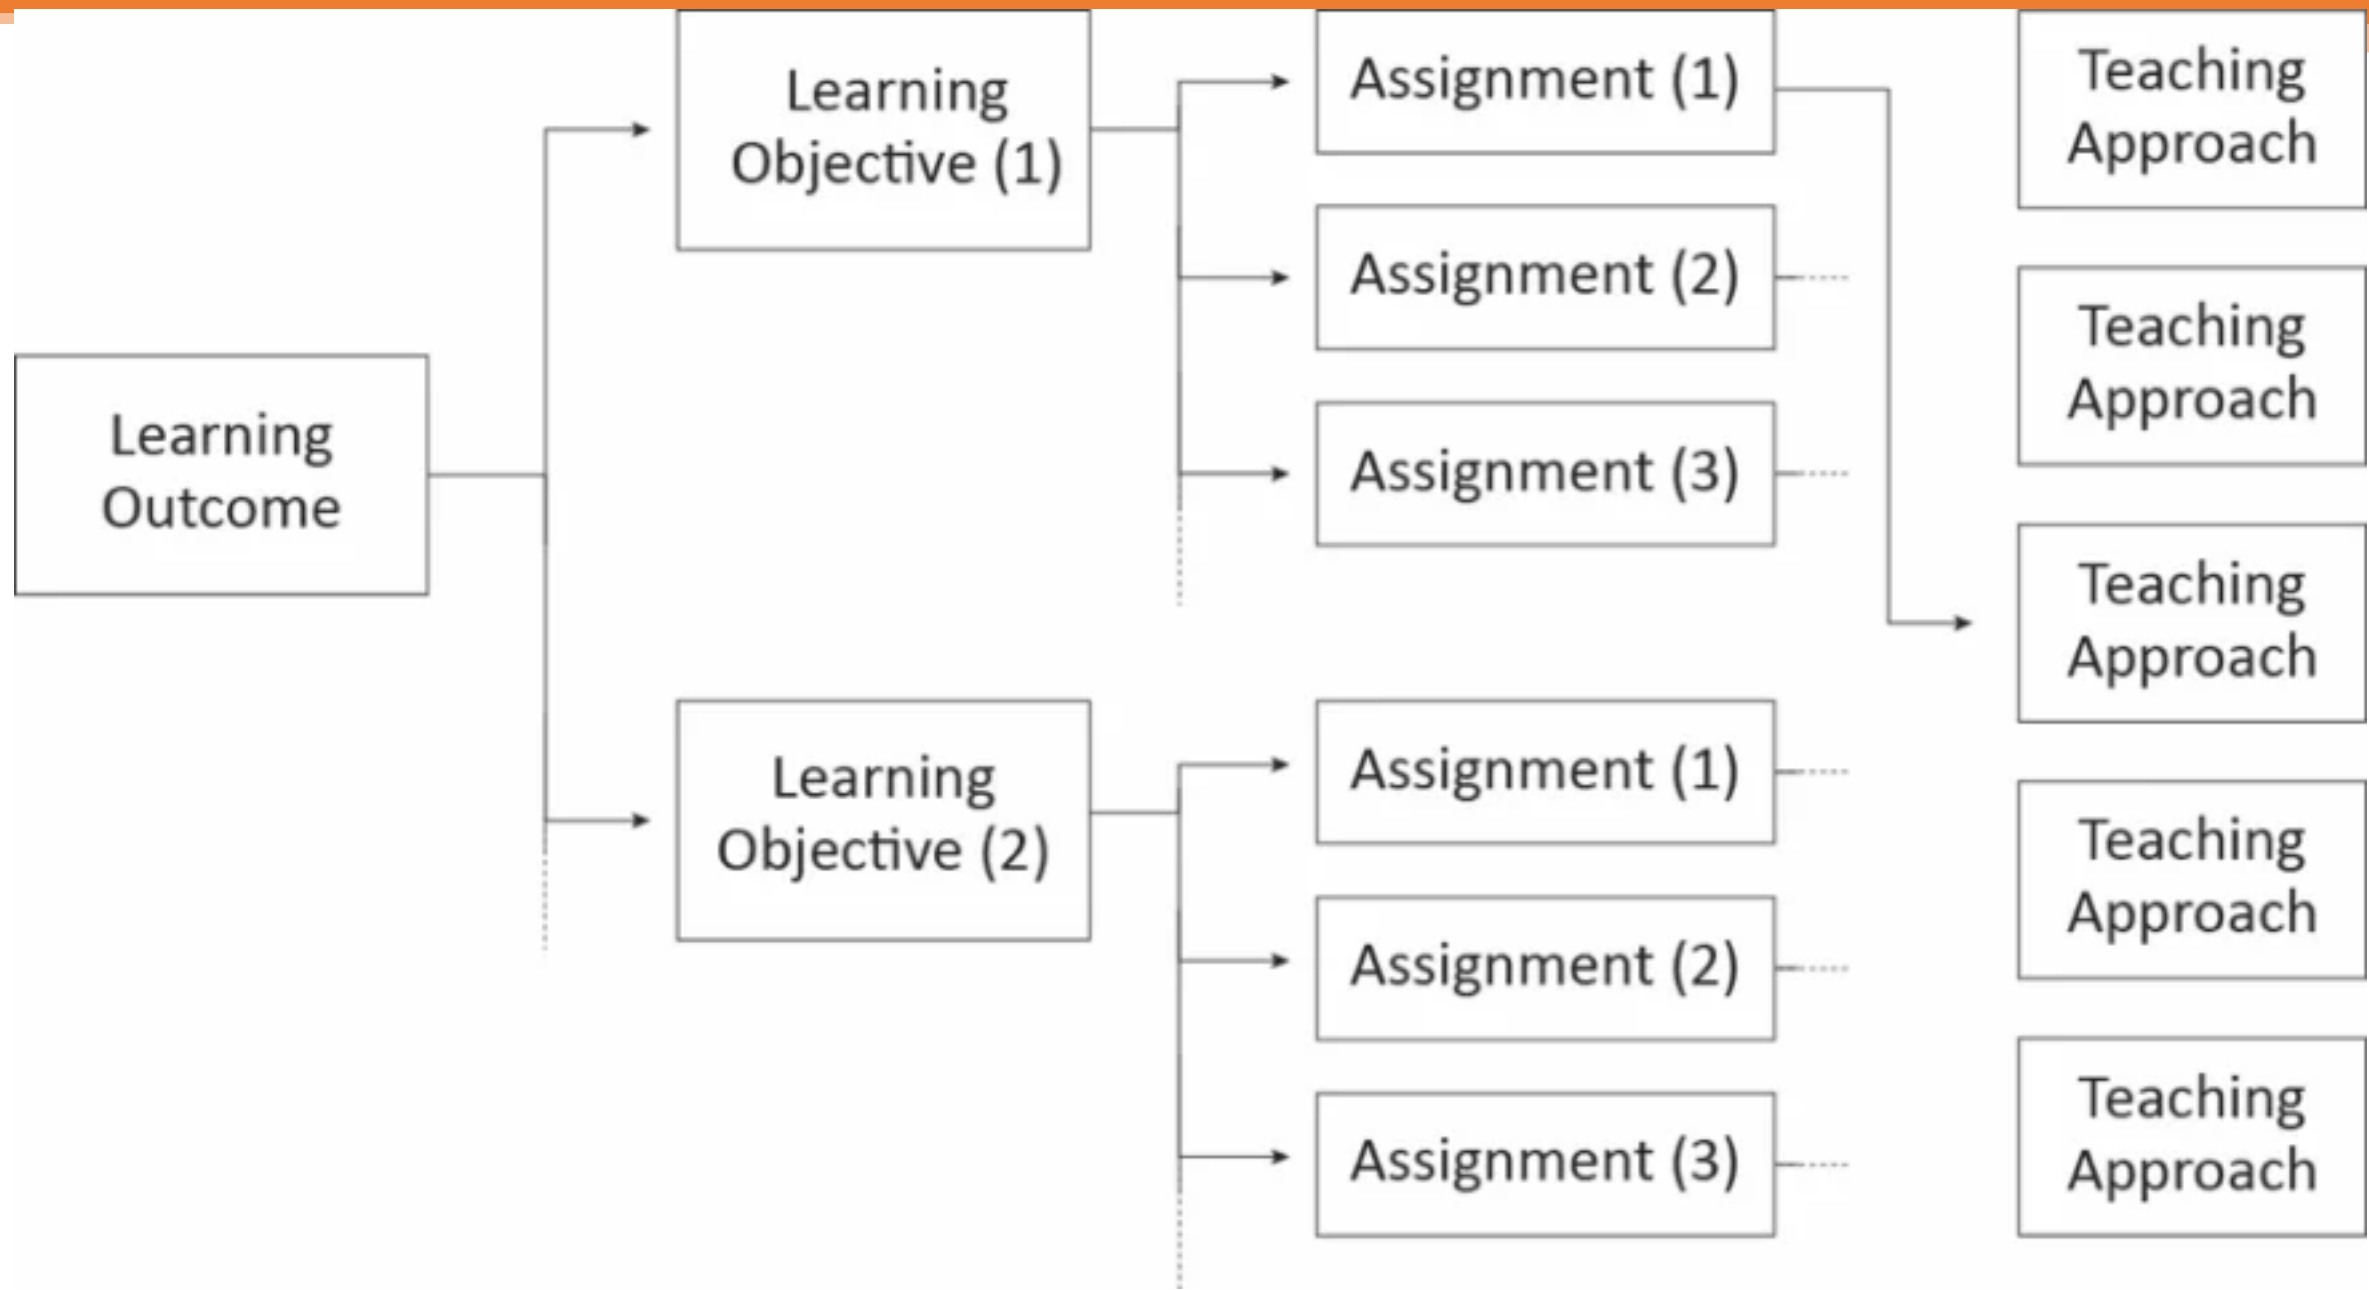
Learning Outcome

Learning Objective (1)

Assignment (1)

Assignment (2)

Assignment (3)

Learning Objective (2)

Assignment (1)

Assignment (2)

Assignment (3)

Teaching Approach

Teaching Approach

Teaching Approach

Teaching Approach

Teaching Approach